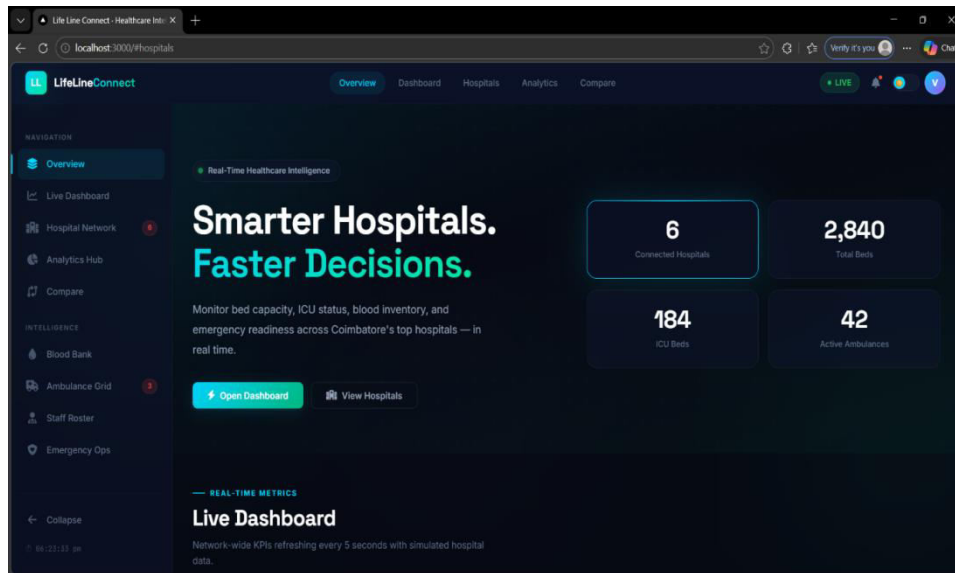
Life Line Connect - Healthcare Inte X +

localhost:3000/#hospitals

Verify it's you

Cha

LL LifeLineConnect

Overview Dashboard Hospitals Analytics Compare

• LIVE

V

NAVIGATION

Overview

Live Dashboard

Hospital Network 6

Analytics Hub

Compare

INTELLIGENCE

Blood Bank

Ambulance Grid 3

Staff Roster

Emergency Ops

← Collapse

06:22:33 pm

• Real-Time Healthcare Intelligence

Smarter Hospitals.

Faster Decisions.

Monitor bed capacity, ICU status, blood inventory, and emergency readiness across Coimbatore's top hospitals — in real time.

Open Dashboard

View Hospitals

| 6 Connected Hospitals | 2,840 Total Beds |
|---|---|
| 184 ICU Beds | 42 Active Ambulances |

— REAL-TIME METRICS

Live Dashboard

Network-wide KPIs refreshing every 5 seconds with simulated hospital data.